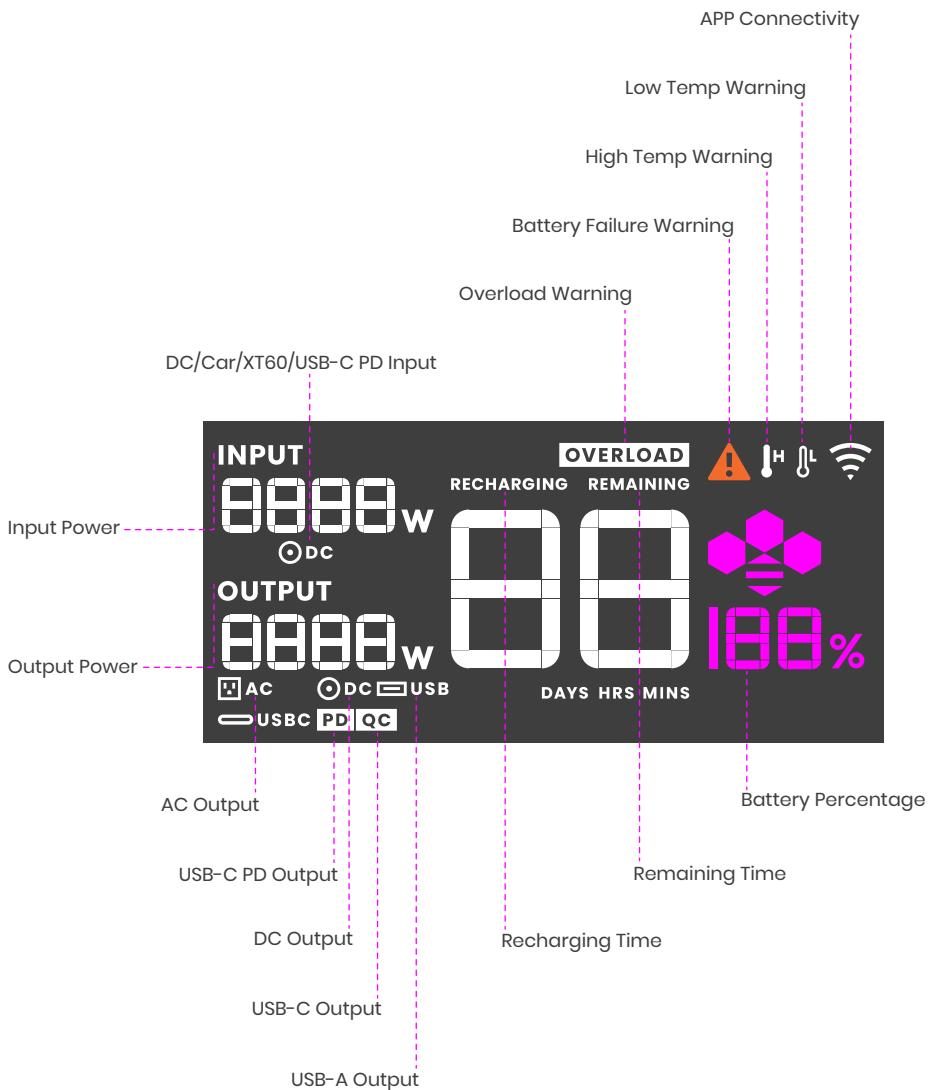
APP Connectivity

Low Temp Warning

High Temp Warning

Battery Failure Warning

Overload Warning

DC/Car/XT60/USB-C PD Input

INPUT

8888 W

DC

Input Power

OVERLOAD

RECHARGING REMAINING

H

L

88

188 %

OUTPUT

8888 W

Output Power

AC DC USB

USBC PD QC

DAYS HRS MINS

AC Output

Battery Percentage

USB-C PD Output

Remaining Time

DC Output

Recharging Time

USB-C Output

USB-A Output